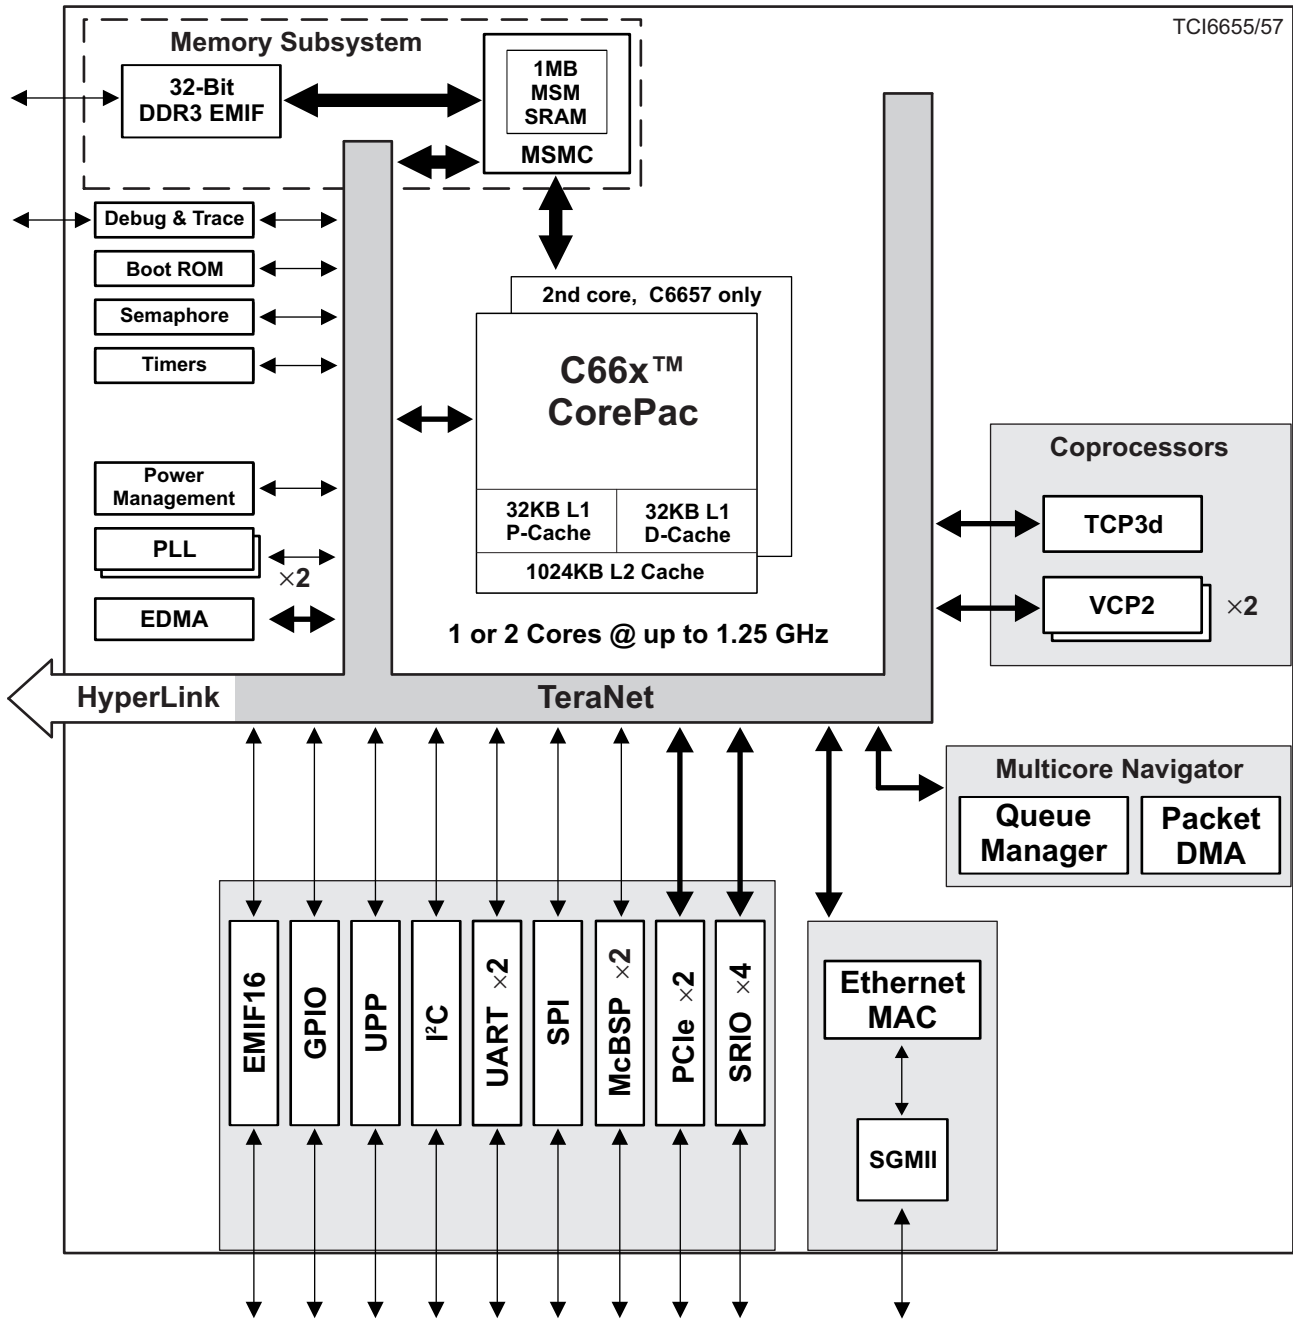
TCI6655/57

Memory Subsystem

32-Bit DDR3 EMIF

1MB MSM SRAM

MSMC

Debug & Trace

Boot ROM

Semaphore

Timers

Power Management

PLL

×2

EDMA

2nd core, C6657 only

C66x™ CorePac

32KB L1 P-Cache

32KB L1 D-Cache

1024KB L2 Cache

1 or 2 Cores @ up to 1.25 GHz

Coprocessors

TCP3d

VCP2

×2

HyperLink

TeraNet

Multicore Navigator

Queue Manager

Packet DMA

EMIF16

GPIO

UPP

I$^2$C

UART ×2

SPI

McBSP ×2

PCIe ×2

SRIO ×4

Ethernet MAC

SGMII